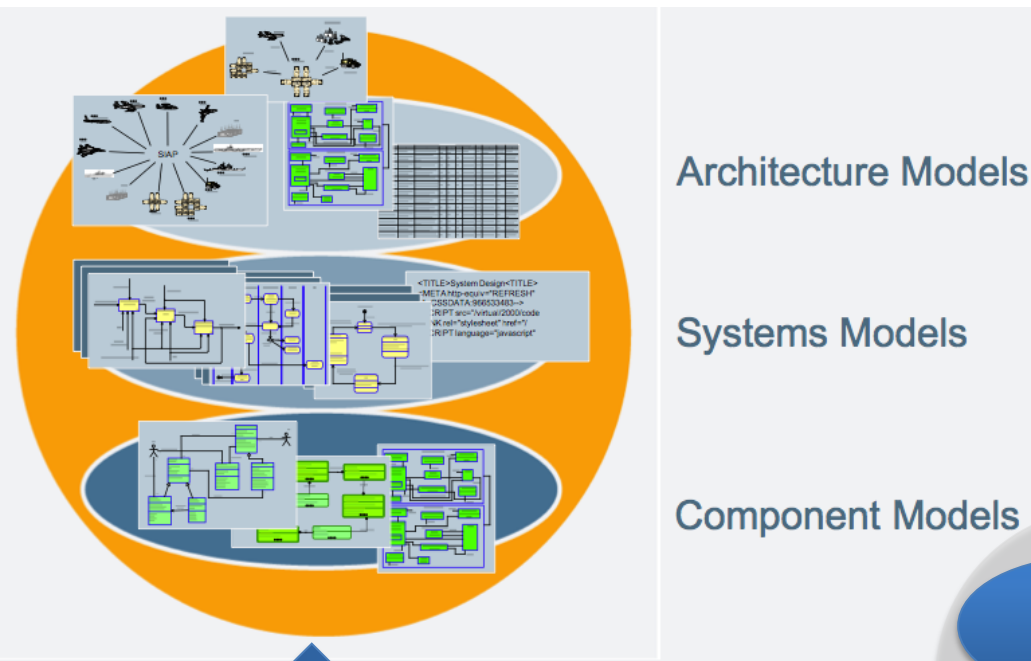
SIAP

<TITLE>System Design<TITLE>
<META http-equiv="REFRESH"
CSSDATA:966533483-->
CRIPT src="/virtual/2000/code
NK rel="stylesheet" href="/
CRIPT language="javascript"

Architecture Models

Systems Models

Component Models